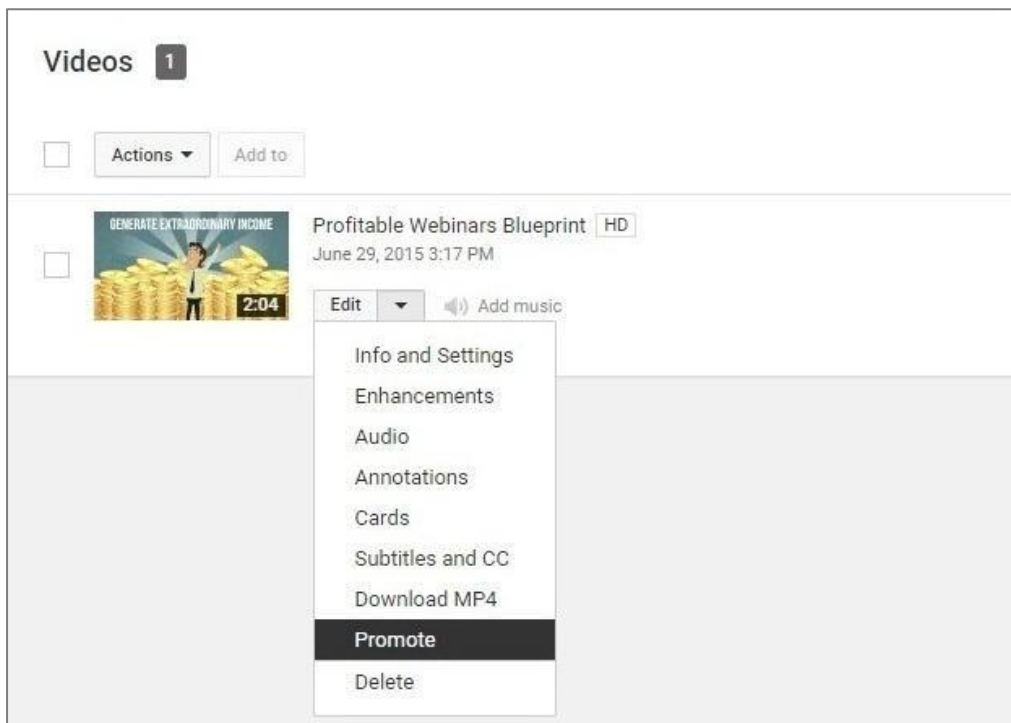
Videos 1

Actions ▾ Add to

GENERATE EXTRAORDINARY INCOME
2:04

Profitable Webinars Blueprint HD
June 29, 2015 3:17 PM

Edit ▾ Add music

Info and Settings
Enhancements
Audio
Annotations
Cards
Subtitles and CC
Download MP4
Promote
Delete